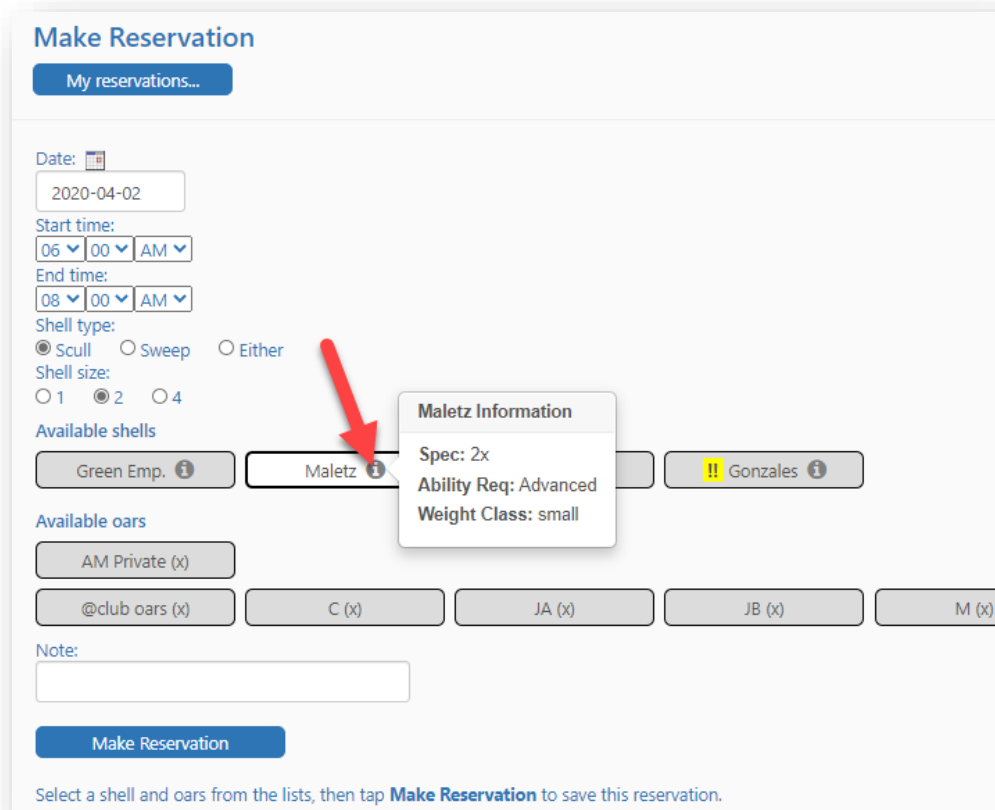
Make Reservation

My reservations...

Date:

2020-04-02

Start time:

06 00 AM

End time:

08 00 AM

Shell type:

Scull Sweep Either

Shell size:

1 2 4

Available shells

Green Emp.

Maletz

Maletz Information

Spec: 2x

Ability Req: Advanced

Weight Class: small

!! Gonzales

Available oars

AM Private (x)

@club oars (x)

C (x)

JA (x)

JB (x)

M (x)

Note:

Make Reservation

Select a shell and oars from the lists, then tap **Make Reservation** to save this reservation.